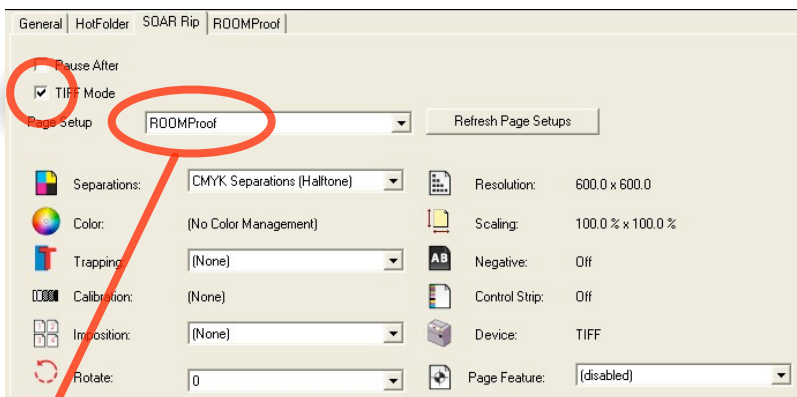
General | HotFolder | SOAR Rip | ROOMProof

Pause After
TIFF Mode
Page Setup ROOMProof
Refresh Page Setups

Separations: CMYK Separations (Halftone)
Resolution: 600.0 x 600.0
Color: (No Color Management)
Scaling: 100.0 % x 100.0 %
Trapping: (None)
AB
Negative: Off
Calibration: (None)
Control Strip: Off
1 2 3 4
Imposition: (None)
Device: TIFF
Rotate: 0
Page Feature: (disabled)